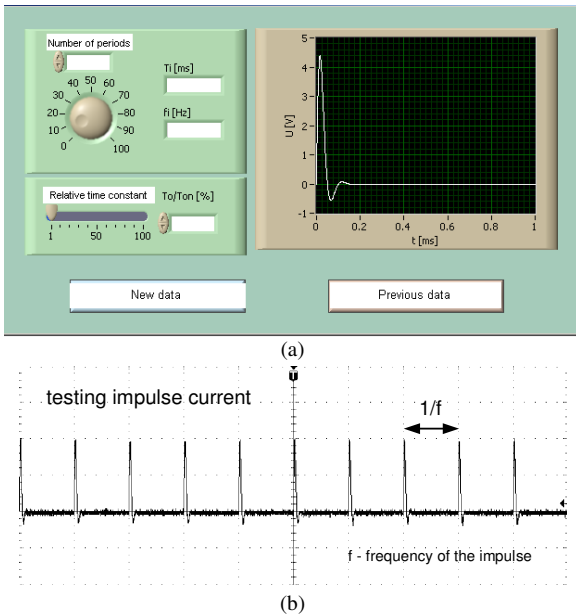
Number of periods

Ti [ms]

fi [Hz]

40 50 60
30 70
20 80
10 90
0 100

Relative time constant

To/Ton [%]

1 50 100

5
4
3
2
1
0
-1

U [V]

0 0.2 0.4 0.6 0.8 1
t [ms]

New data

Previous data

(a)

testing impulse current

1/f

f - frequency of the impulse

(b)